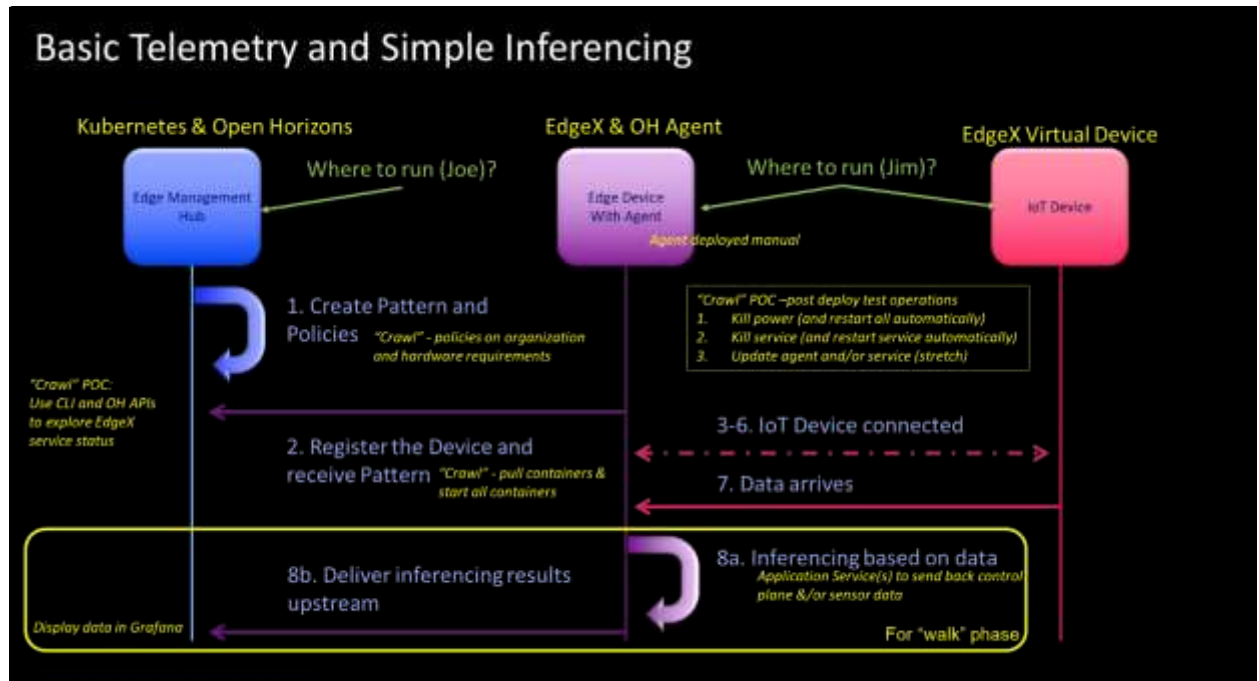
Basic Telemetry and Simple Inferencing

Kubernetes & Open Horizons

EdgeX & OH Agent

EdgeX Virtual Device

Edge Management Hub

Where to run (Joe)?

Edge Device With Agent

Where to run (Jim)?

IoT Device

Agent deployed manual

1. Create Pattern and Policies

"Crawl" - policies on organization and hardware requirements

"Crawl" POC –post deploy test operations
1. Kill power (and restart all automatically)
2. Kill service (and restart service automatically)
3. Update agent and/or service (stretch)

"Crawl" POC:
Use CLI and OH APIs to explore EdgeX service status

2. Register the Device and receive Pattern

"Crawl" - pull containers & start all containers

3-6. IoT Device connected

7. Data arrives

8a. Inferencing based on data

Application Service(s) to send back control plane &/or sensor data

8b. Deliver inferencing results upstream

Display data in Grafana

For "walk" phase